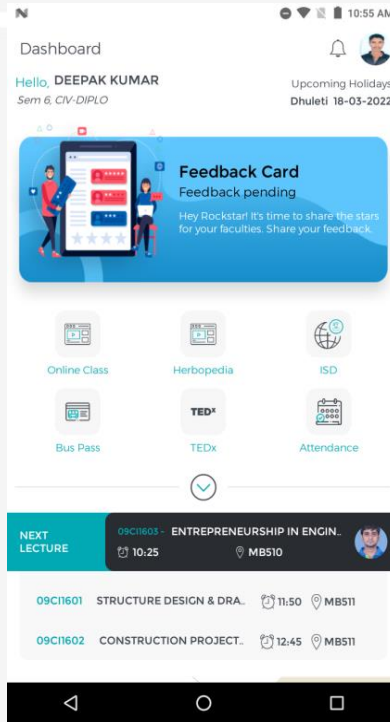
N

10:55 AM

Dashboard

Hello, DEEPAK KUMAR
Sem 6, CIV-DIPLO

Upcoming Holidays
Dhuleti 18-03-2022

Feedback Card
Feedback pending
Hey Rockstar! It's time to share the stars for your faculties. Share your feedback.

Online Class
Herbopedia
ISD
Bus Pass
TEDx
TEDx
Attendance

NEXT LECTURE
09CI1603 - ENTREPRENEURSHIP IN ENGIN..
10:25
MB510

09CI1601 STRUCTURE DESIGN & DRA.. 11:50 MB511
09CI1602 CONSTRUCTION PROJECT.. 12:45 MB511